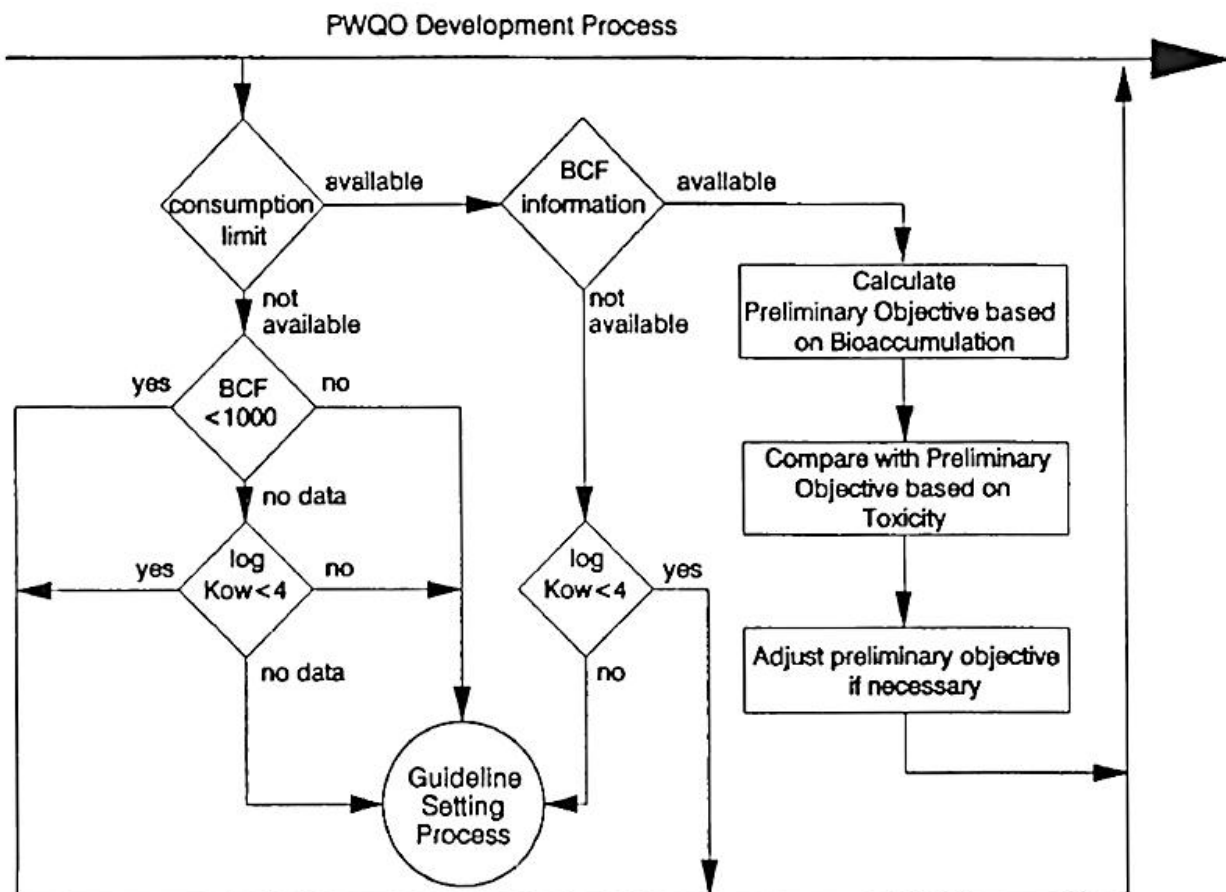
PWQO Development Process

consumption limit

available

BCF information

available

Calculate Preliminary Objective based on Bioaccumulation

not available

not available

yes

BCF <1000

no

Compare with Preliminary Objective based on Toxicity

no data

yes

log Kow<4

no

log Kow<4

yes

Adjust preliminary objective if necessary

no data

no

Guideline Setting Process